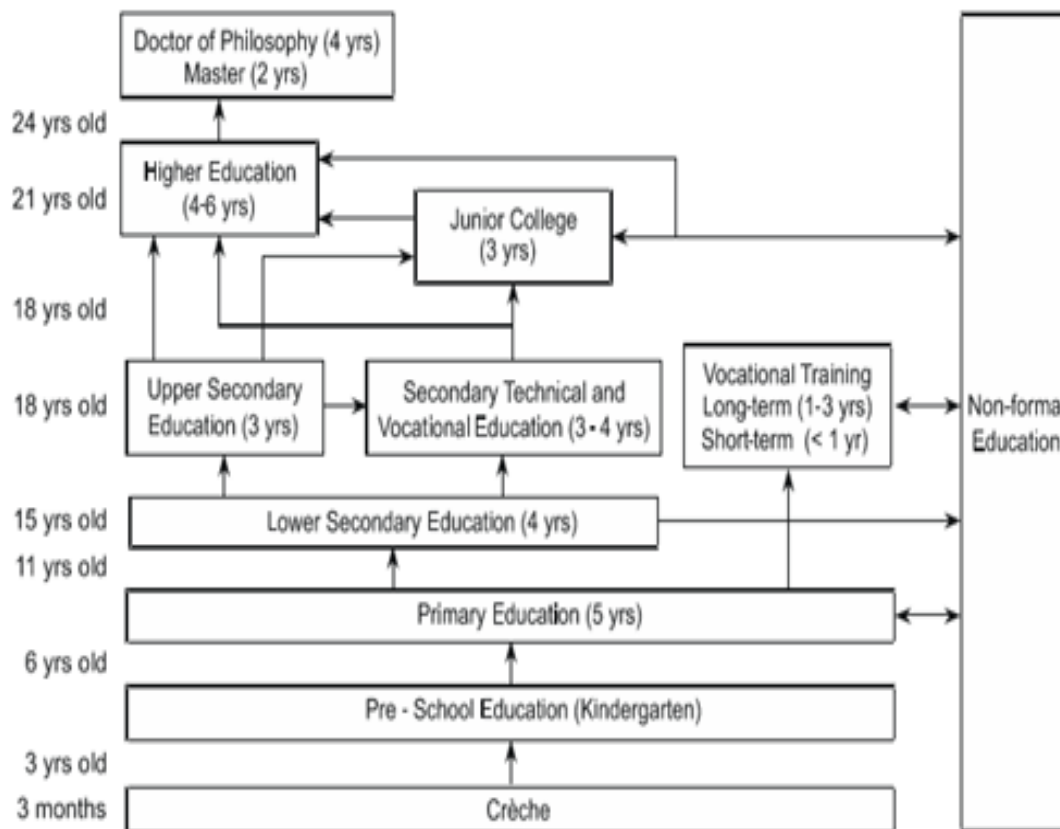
Doctor of Philosophy (4 yrs)
Master (2 yrs)

24 yrs old

Higher Education
(4-6 yrs)

21 yrs old

Junior College
(3 yrs)

18 yrs old

Upper Secondary Education (3 yrs)

18 yrs old

Secondary Technical and Vocational Education (3 - 4 yrs)

Vocational Training
Long-term (1-3 yrs)
Short-term (< 1 yr)

Non-forma
Education

15 yrs old

Lower Secondary Education (4 yrs)

11 yrs old

Primary Education (5 yrs)

6 yrs old

Pre - School Education (Kindergarten)

3 yrs old

3 months

Crèche